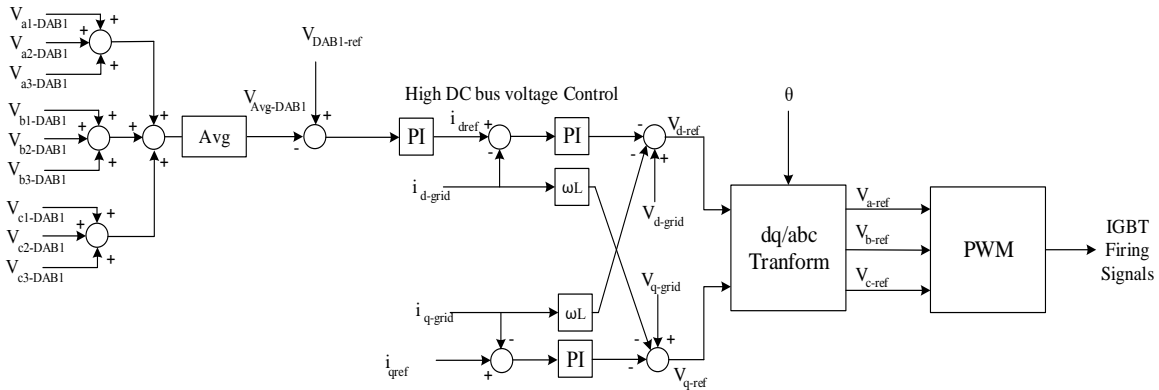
$V_{a1\text{-}DAB1}$ + $V_{a2\text{-}DAB1}$ + $V_{a3\text{-}DAB1}$ +

$V_{b1\text{-}DAB1}$ + $V_{b2\text{-}DAB1}$ + $V_{b3\text{-}DAB1}$ +

$V_{c1\text{-}DAB1}$ + $V_{c2\text{-}DAB1}$ + $V_{c3\text{-}DAB1}$ +

+ + +

Avg

$V_{Avg\text{-}DAB1}$

$V_{DAB1\text{-}ref}$

+ -

High DC bus voltage Control

PI

$i_{dref}$ + -

PI

$i_{d\text{-}grid}$

ωL

- - +

$V_{d\text{-}ref}$

$V_{d\text{-}grid}$

θ

dq/abc Tranform

$V_{a\text{-}ref}$

$V_{b\text{-}ref}$

$V_{c\text{-}ref}$

PWM

IGBT Firing Signals

$i_{q\text{-}grid}$

ωL

-

$V_{q\text{-}grid}$

$i_{qref}$ +

PI

- + +

$V_{q\text{-}ref}$